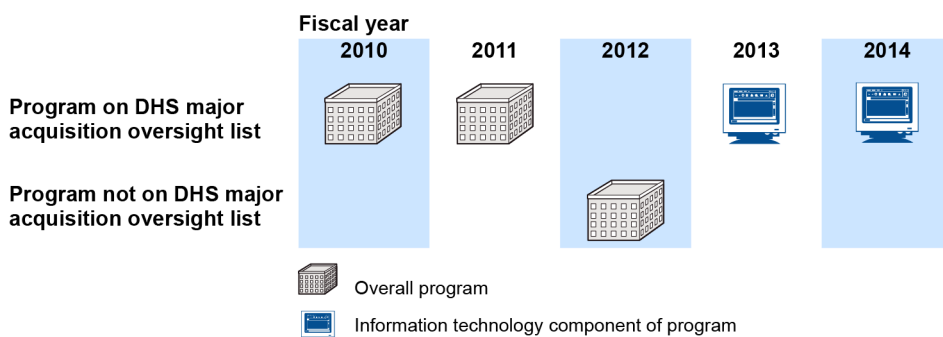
Fiscal year

| | 2010 | 2011 | 2012 | 2013 | 2014 |
|---|---|---|---|---|---|
| Program on DHS major acquisition oversight list | | | | | |
| Program not on DHS major acquisition oversight list | | | | | |

Overall program

Information technology component of program